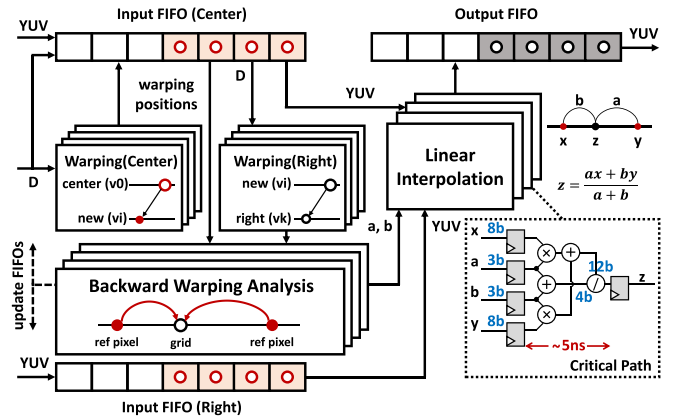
YUV

Input FIFO (Center)

Output FIFO

YUV

warping positions

D

YUV

b a

x z y

D

Warping(Center)

center (v0)

new (vi)

Warping(Right)

new (vi)

right (vk)

Linear Interpolation

$z = \frac{ax + by}{a + b}$

a, b

YUV

x 8b

a 3b

b 3b

y 8b

12b

4b

z

update FIFOs

Backward Warping Analysis

ref pixel

grid

ref pixel

~5ns

Critical Path

YUV

Input FIFO (Right)